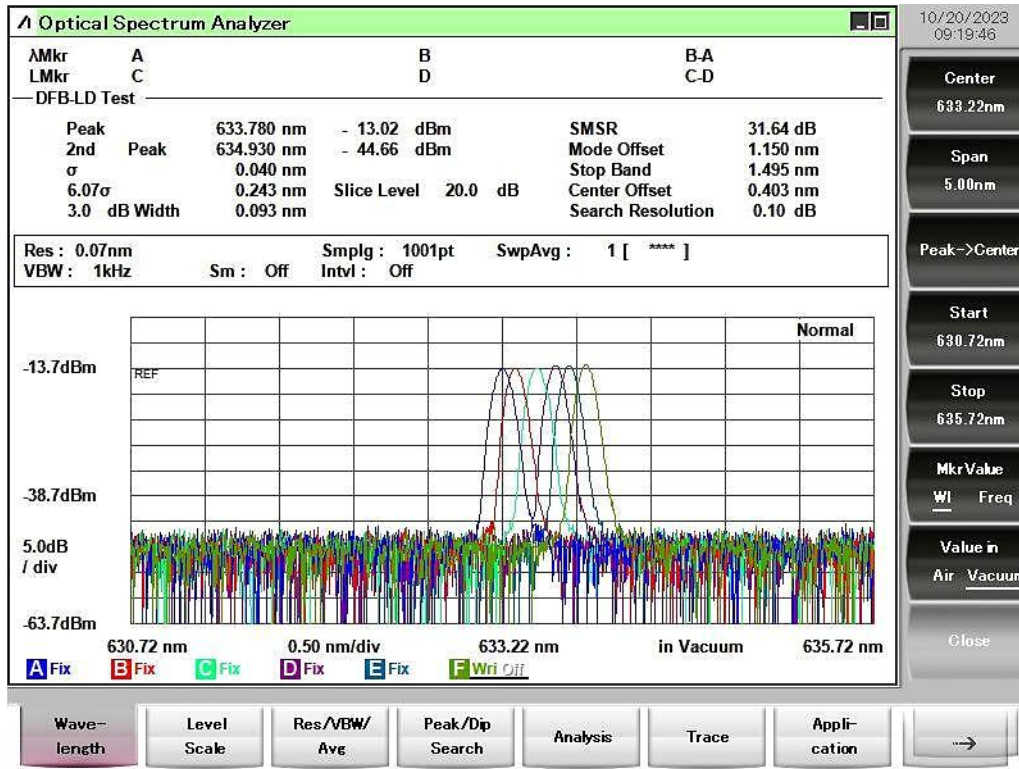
Λ Optical Spectrum Analyzer

10/20/2023 09:19:46

λMkr A B B-A
LMkr C D C-D

DFB-LD Test

| | | | | |
|---|---|---|---|---|
| Peak | 633.780 nm | - 13.02 dBm | SMSR | 31.64 dB |
| 2nd Peak | 634.930 nm | - 44.66 dBm | Mode Offset | 1.150 nm |
| σ | 0.040 nm | | Stop Band | 1.495 nm |
| 6.07σ | 0.243 nm | Slice Level 20.0 dB | Center Offset | 0.403 nm |
| 3.0 dB Width | 0.093 nm | | Search Resolution | 0.10 dB |

Res : 0.07nm Smplg : 1001pt SwpAvg : 1 [ **** ]
VBW : 1kHz Sm : Off Intvl : Off

Normal

-13.7dBm

REF

-38.7dBm

5.0dB / div

-63.7dBm

630.72 nm 0.50 nm/div 633.22 nm in Vacuum 635.72 nm

A Fix B Fix C Fix D Fix E Fix F Wri Off

Center 633.22nm

Span 5.00nm

Peak->Center

Start 630.72nm

Stop 635.72nm

Mkr Value Wl Freq

Value in Air Vacuum

Close

Wave-length

Level Scale

Res/VBW/ Avg

Peak/Dip Search

Analysis

Trace

Appli-cation

→